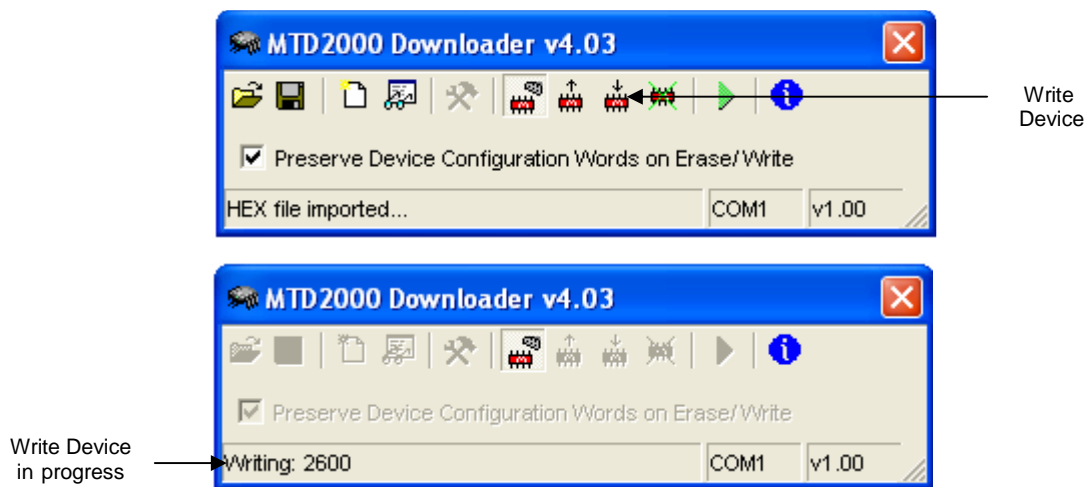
MTD2000 Downloader v4.03

Preserve Device Configuration Words on Erase/Write

HEX file imported... COM1 v1.00

Write Device

MTD2000 Downloader v4.03

Preserve Device Configuration Words on Erase/Write

Writing: 2600 COM1 v1.00

Write Device in progress